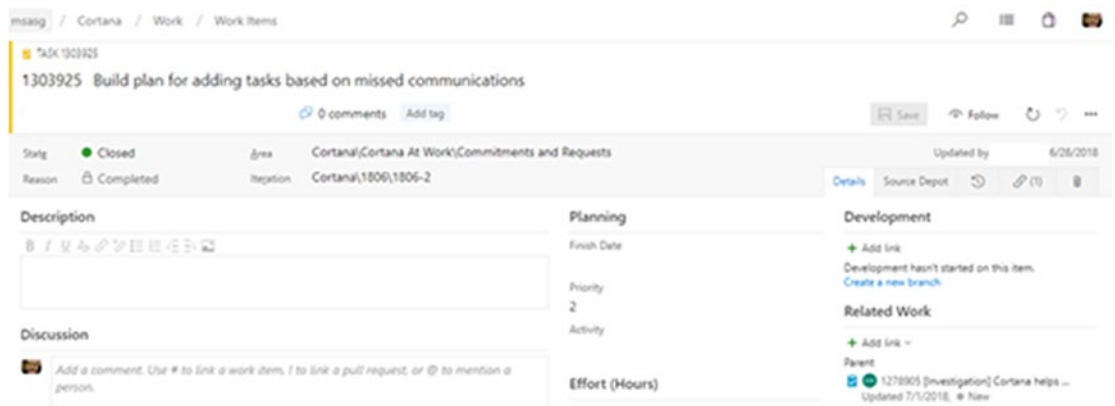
msasg / Cortana / Work / Work Items

TASK 1303925

1303925 Build plan for adding tasks based on missed communications

0 comments Add tag

Save Follow

State Closed
Reason Completed
Area Cortana\Cortana At Work\Commitments and Requests
Iteration Cortana\1806\1806-2
Updated by 6/28/2018

Details Source Depot (1)

Description

Discussion

Add a comment. Use # to link a work item, ! to link a pull request, or @ to mention a person.

Planning

Finish Date

Priority
2

Activity

Effort (Hours)

Development

+ Add link

Development hasn't started on this item.
Create a new branch

Related Work

+ Add link

Parent

1278905 [Investigation] Cortana helps ...
Updated 7/1/2018, New